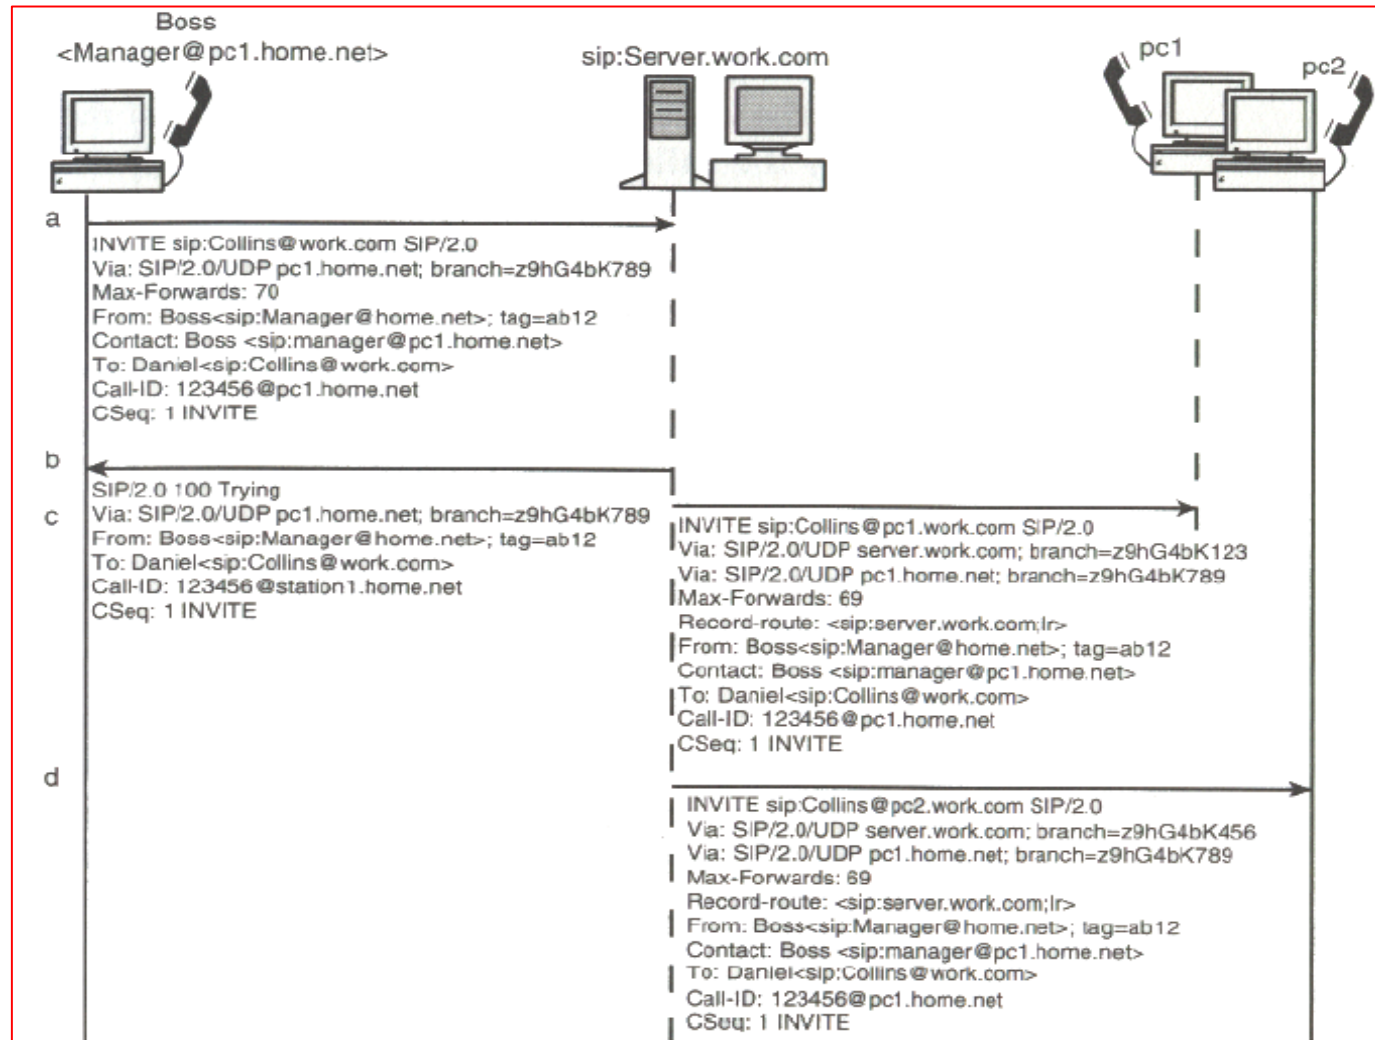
Boss
<Manager@pc1.home.net>

sip:Server.work.com

pc1

pc2

a

INVITE sip:Collins@work.com SIP/2.0
Via: SIP/2.0/UDP pc1.home.net; branch=z9hG4bK789
Max-Forwards: 70
From: Boss<sip:Manager@home.net>; tag=ab12
Contact: Boss <sip:manager@pc1.home.net>
To: Daniel<sip:Collins@work.com>
Call-ID: 123456@pc1.home.net
CSeq: 1 INVITE

b

SIP/2.0 100 Trying
Via: SIP/2.0/UDP pc1.home.net; branch=z9hG4bK789
From: Boss<sip:Manager@home.net>; tag=ab12
To: Daniel<sip:Collins@work.com>
Call-ID: 123456@station1.home.net
CSeq: 1 INVITE

c

INVITE sip:Collins@pc1.work.com SIP/2.0
Via: SIP/2.0/UDP server.work.com; branch=z9hG4bK123
Via: SIP/2.0/UDP pc1.home.net; branch=z9hG4bK789
Max-Forwards: 69
Record-route: <sip:server.work.com;lr>
From: Boss<sip:Manager@home.net>; tag=ab12
Contact: Boss <sip:manager@pc1.home.net>
To: Daniel<sip:Collins@work.com>
Call-ID: 123456@pc1.home.net
CSeq: 1 INVITE

d

INVITE sip:Collins@pc2.work.com SIP/2.0
Via: SIP/2.0/UDP server.work.com; branch=z9hG4bK456
Via: SIP/2.0/UDP pc1.home.net; branch=z9hG4bK789
Max-Forwards: 69
Record-route: <sip:server.work.com;lr>
From: Boss<sip:Manager@home.net>; tag=ab12
Contact: Boss <sip:manager@pc1.home.net>
To: Daniel<sip:Collins@work.com>
Call-ID: 123456@pc1.home.net
CSeq: 1 INVITE